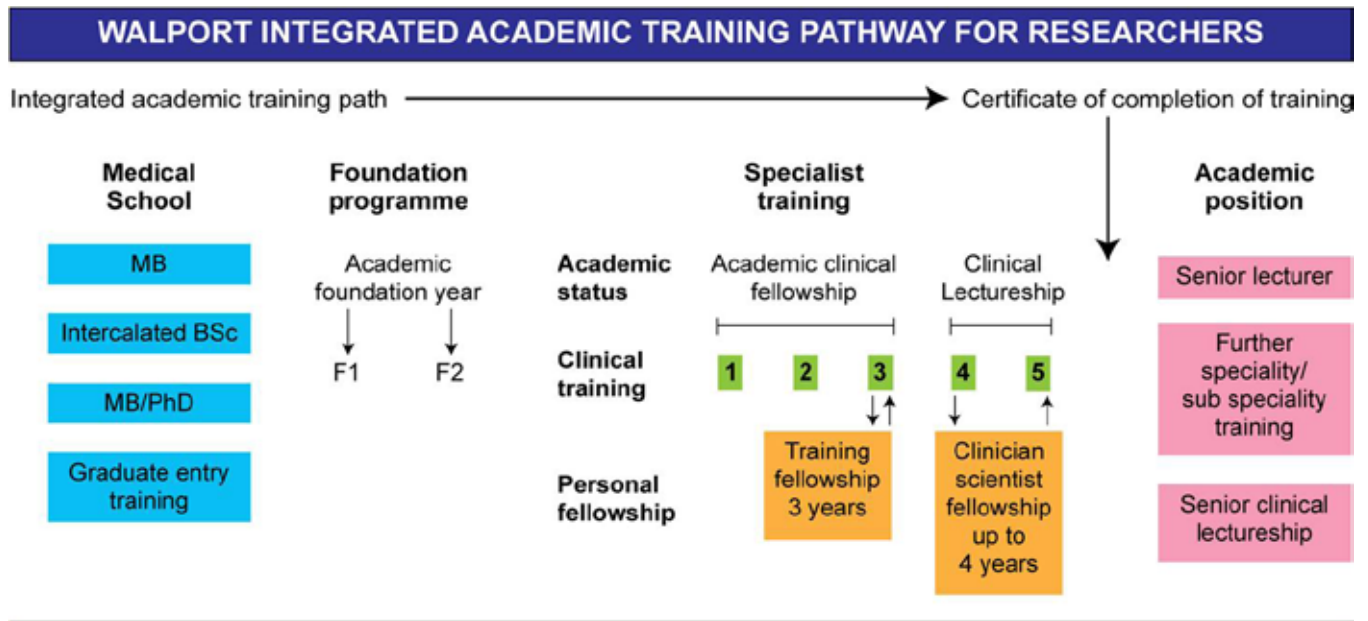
WALPORT INTEGRATED ACADEMIC TRAINING PATHWAY FOR RESEARCHERS

Integrated academic training path

Certificate of completion of training

Medical School

MB

Intercalated BSc

MB/PhD

Graduate entry training

Foundation programme

Academic foundation year

F1

F2

Specialist training

Academic status

Academic clinical fellowship

Clinical Lectureship

Clinical training

1

2

3

4

5

Personal fellowship

Training fellowship 3 years

Clinician scientist fellowship up to 4 years

Academic position

Senior lecturer

Further speciality/ sub speciality training

Senior clinical lectureship